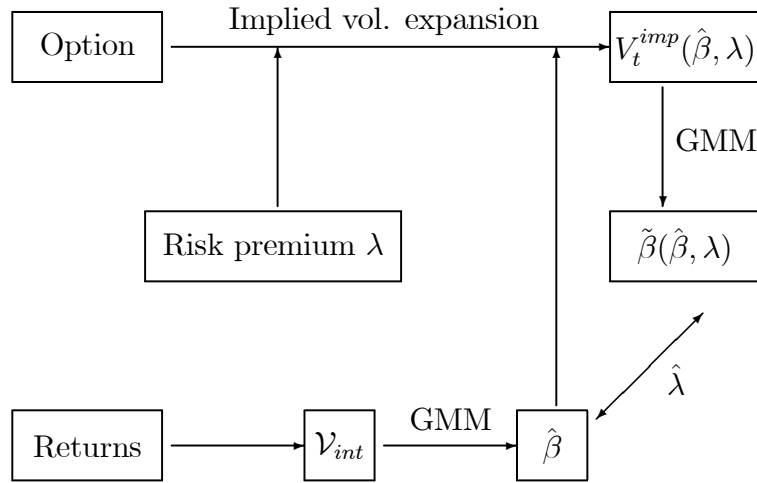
Option

Implied vol. expansion

$V_t^{imp}(\hat{\beta}, \lambda)$

GMM

Risk premium $\lambda$

$\tilde{\beta}(\hat{\beta}, \lambda)$

$\hat{\lambda}$

Returns

$\mathcal{V}_{int}$

GMM

$\hat{\beta}$